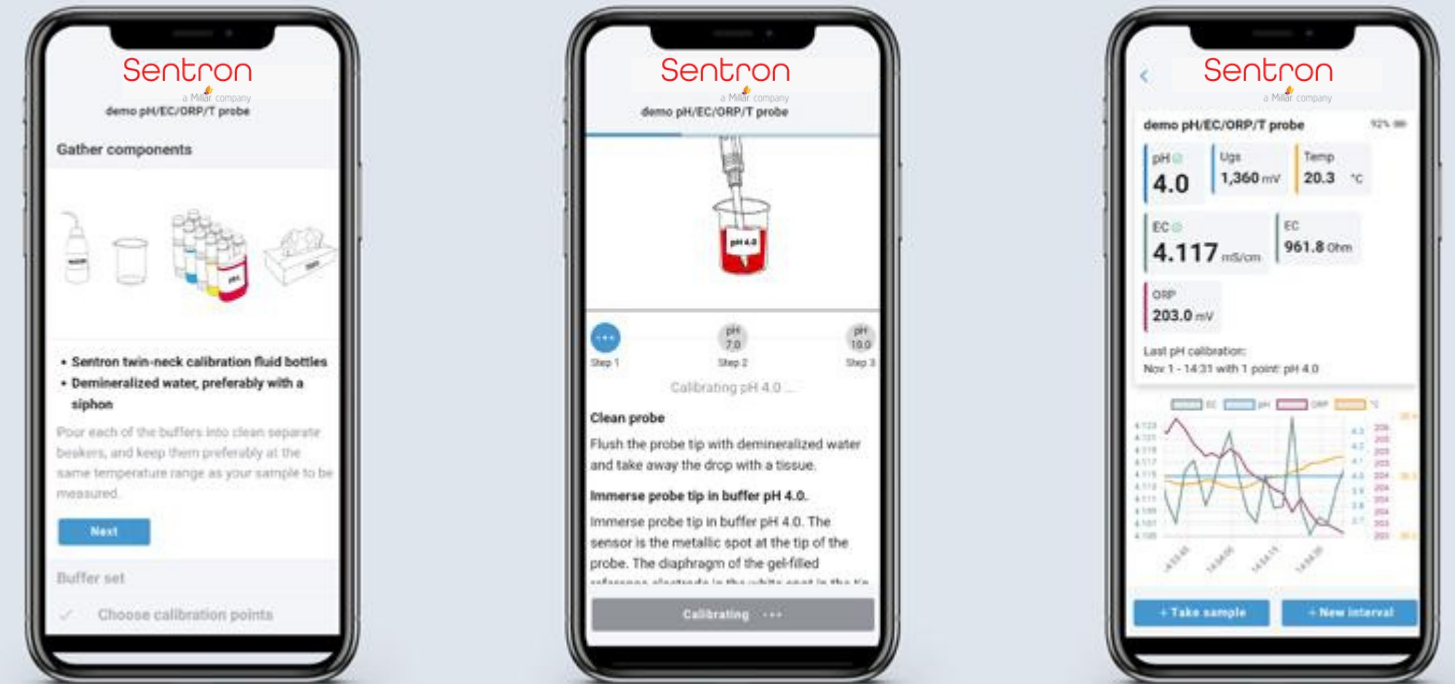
Sentron
a Millar company
demo pH/EC/ORP/T probe

Gather components

• Sentron twin-neck calibration fluid bottles
• Demineralized water, preferably with a siphon

Pour each of the buffers into clean separate beakers, and keep them preferably at the same temperature range as your sample to be measured.

Next

Buffer set

Choose calibration points

Sentron
a Millar company
demo pH/EC/ORP/T probe

pH 4.0

Step 1
pH 7.0
Step 2
pH 10.0
Step 3

Calibrating pH 4.0 ...

Clean probe

Flush the probe tip with demineralized water and take away the drop with a tissue.

Immerse probe tip in buffer pH 4.0.

Immerse probe tip in buffer pH 4.0. The sensor is the metallic spot at the tip of the probe. The diaphragm of the gel-filled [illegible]

Calibrating ...

Sentron
a Millar company

demo pH/EC/ORP/T probe 92%

pH
4.0

Ugs
1,360 mV

Temp
20.3 °C

EC
4.117 mS/cm

EC
961.8 Ohm

ORP
203.0 mV

Last pH calibration:
Nov 1 - 14:31 with 1 point: pH 4.0

EC pH ORP °C

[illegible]

+ Take sample
+ New interval